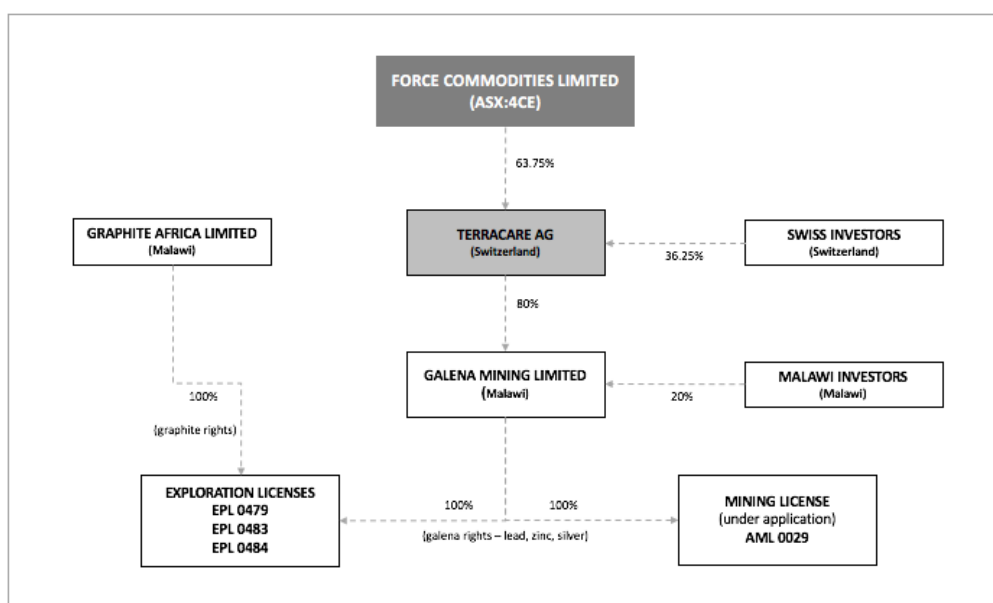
FORCE COMMODITIES LIMITED
(ASX:4CE)

63.75%

GRAPHITE AFRICA LIMITED
(Malawi)

TERRACARE AG
(Switzerland)

SWISS INVESTORS
(Switzerland)

36.25%

80%

GALENA MINING LIMITED
(Malawi)

MALAWI INVESTORS
(Malawi)

20%

100%

(graphite rights)

EXPLORATION LICENSES
EPL 0479
EPL 0483
EPL 0484

100%

100%

(galena rights – lead, zinc, silver)

MINING LICENSE
(under application)
AML 0029